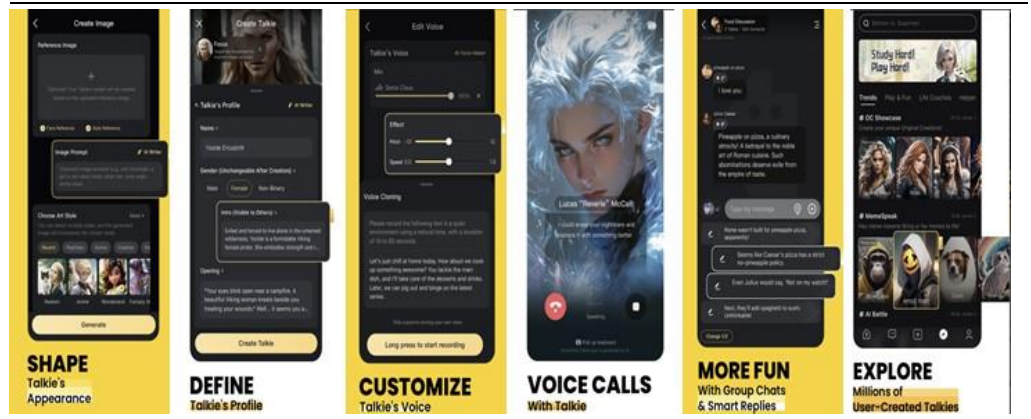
Create Image

Reference Image

+

Face Reference

Style Reference

Image Prompt

AI Writer

Choose Art Style

Realistic

Anime

Wonderland

Fantasy

Generate

SHAPE
Talkie's
Appearance

Create Talkie

Talkie's Profile

AI Writer

Name

Gender (Unchangeable After Creation)

Male

Female

Non-Binary

Intro (Visible to Others)

Opening

Create Talkie

DEFINE
Talkie's Profile

Edit Voice

Talkie's Voice

Effect

Pitch

Speed

Voice Cloning

Long press to start recording

CUSTOMIZE
Talkie's Voice

Lucas "Reverie" McCall

VOICE CALLS
With Talkie

Food Discussion

I love you

Pineapple on pizza, a culinary atrocity! A betrayal to the noble art of Roman cuisine. Such abominations deserve exile from the empire of taste.

Change 1/7

MORE FUN
With Group Chats
& Smart Replies

Study Hard!
Play Hard!

Trends

# OC Showcase

# MemeSpeak

# AI Battle

EXPLORE
Millions of
User-Created Talkies